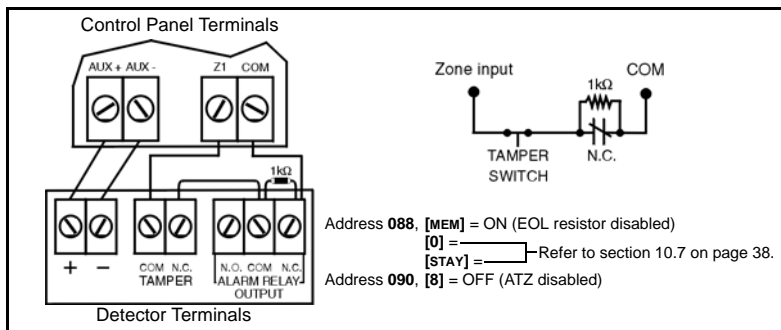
Control Panel Terminals

AUX + AUX -

Z1 COM

1kΩ

+ −

COM N.C. TAMPER

N.O. COM N.C. ALARM RELAY OUTPUT

Detector Terminals

Zone input

COM

1kΩ

TAMPER SWITCH

N.C.

Address **088**, **[MEM]** = ON (EOL resistor disabled)
**[0]** =
**[STAY]** =
Refer to section 10.7 on page 38.
Address **090**, **[8]** = OFF (ATZ disabled)